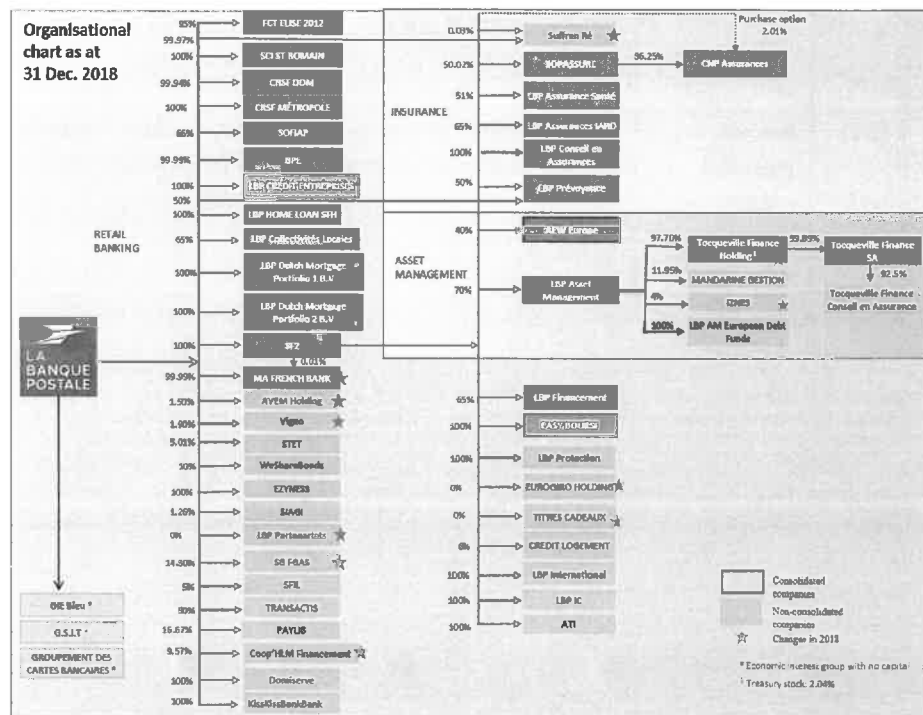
Organisational chart as at 31 Dec. 2018

LA BANQUE POSTALE

RETAIL BANKING

95% FCT ELISE 2012
99.97%
100% SCI ST ROMAIN
99.94% CRSF DOM
100% CRSF MÉTROPOLE
65% SOFIAP
99.99% BPE
100% LBP CRÉDIT ENTREPRISES
50%
100% LBP HOME LOAN SFH
65% LBP Collectivités Locales
100% LBP Dutch Mortgage Portfolio 1 B.V
100% LBP Dutch Mortgage Portfolio 2 B.V
100% SF2
0.01%
99.99% MA FRENCH BANK
1.50% AVEM Holding
1.90% Vigeo
5.01% STET
10% WeShareBonds
100% EZYNESS
1.26% SIAGI
0% LBP Partenariats
14.50% SB FGAS
5% SFIL
50% TRANSACTIS
16.67% PAYLIB
9.57% Coop'HLM Financement
100% Domiserve
100% KissKissBankBank

GIE Bleu *
G.S.I.T *
GROUPEMENT DES CARTES BANCAIRES *

INSURANCE
0.03% Sofiran Ré
50.02% SOPASSURE
96.25% CNP Assurances
Purchase option 2.01%
51% LBP Assurance Santé
65% LBP Assurances IARD
100% LBP Conseil en Assurances
50% LBP Prévoyance

ASSET MANAGEMENT
40% AEW Europe
70% LBP Asset Management
97.70% Tocqueville Finance Holding ¹
99.89% Tocqueville Finance SA
92.5% Tocqueville Finance Conseil en Assurance
11.95% MANDARINE GESTION
4% IZNES
100% LBP AM European Debt Funds

65% LBP Financement
100% EASY BOURSE
100% LBP Protection
0% EUROGIRO HOLDING
0% TITRES CADEAUX
6% CREDIT LOGEMENT
100% LBP International
100% LBP IC
100% ATI

Consolidated companies
Non-consolidated companies
Changes in 2018
* Economic interest group with no capital
¹ Treasury stock: 2.04%